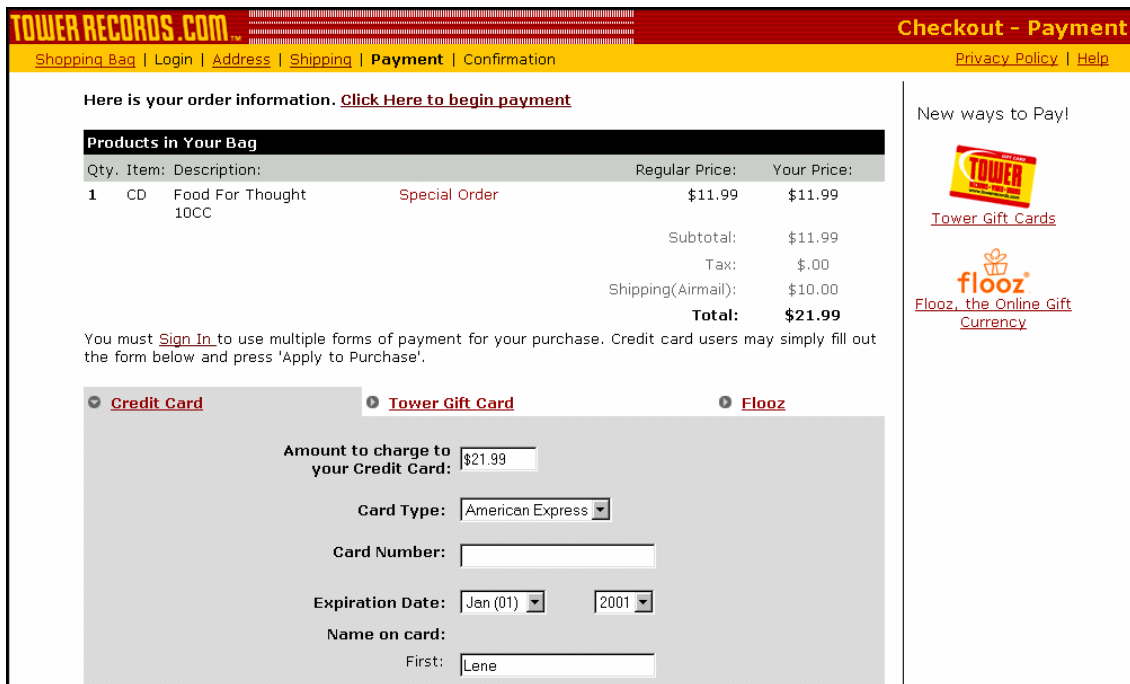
TOWER RECORDS.COM

Checkout - Payment

Shopping Bag | Login | Address | Shipping | Payment | Confirmation

Privacy Policy | Help

Here is your order information. Click Here to begin payment

Products in Your Bag

| Qty. | Item: | Description: | | Regular Price: | Your Price: |
|---|---|---|---|---|---|
| 1 | CD | Food For Thought 10CC | Special Order | $11.99 | $11.99 |
| | | | | Subtotal: | $11.99 |
| | | | | Tax: | $.00 |
| | | | | Shipping(Airmail): | $10.00 |
| | | | | Total: | $21.99 |

You must Sign In to use multiple forms of payment for your purchase. Credit card users may simply fill out the form below and press 'Apply to Purchase'.

Credit Card

Tower Gift Card

Flooz

Amount to charge to your Credit Card: $21.99

Card Type: American Express

Card Number:

Expiration Date: Jan (01) 2001

Name on card:

First: Lene

New ways to Pay!

TOWER

Tower Gift Cards

flooz

Flooz, the Online Gift Currency